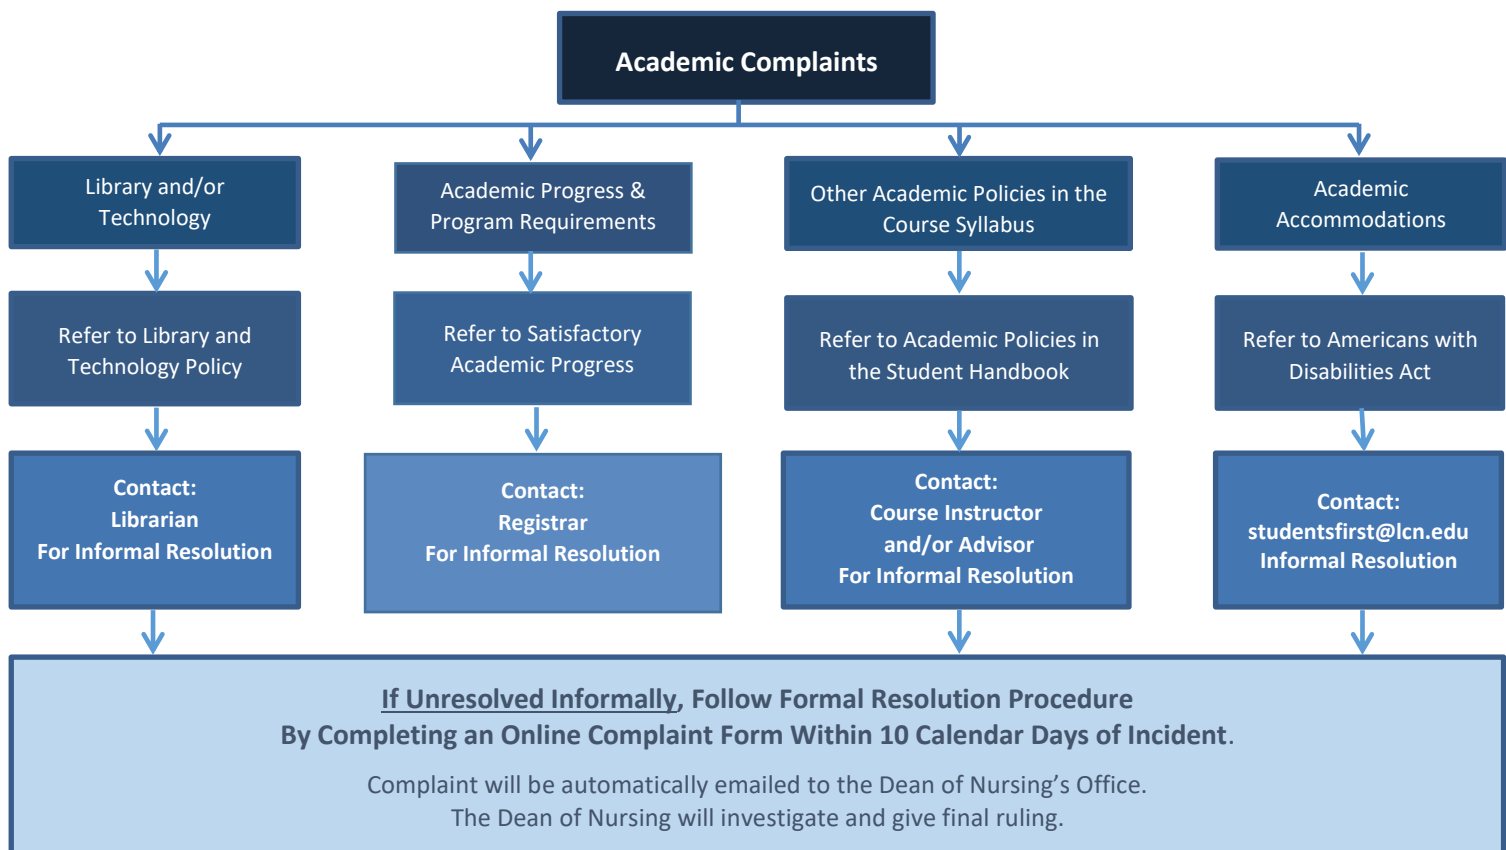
Academic Complaints

Library and/or Technology

Refer to Library and Technology Policy

Contact:
Librarian
For Informal Resolution

Academic Progress & Program Requirements

Refer to Satisfactory Academic Progress

Contact:
Registrar
For Informal Resolution

Other Academic Policies in the Course Syllabus

Refer to Academic Policies in the Student Handbook

Contact:
Course Instructor
and/or Advisor
For Informal Resolution

Academic Accommodations

Refer to Americans with Disabilities Act

Contact:
studentsfirst@lcn.edu
Informal Resolution

If Unresolved Informally, Follow Formal Resolution Procedure
By Completing an Online Complaint Form Within 10 Calendar Days of Incident.

Complaint will be automatically emailed to the Dean of Nursing's Office.
The Dean of Nursing will investigate and give final ruling.